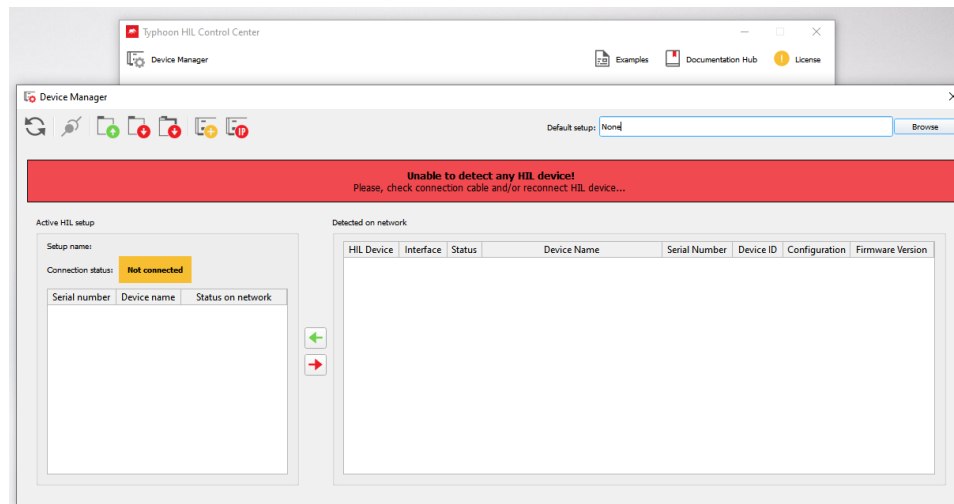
Typhoon HIL Control Center

Device Manager

Examples
Documentation Hub
License

Device Manager

Default setup: None
Browse

Unable to detect any HIL device!
Please, check connection cable and/or reconnect HIL device...

Active HIL setup

Setup name:

Connection status: Not connected

| Serial number | Device name | Status on network |
|---|---|---|

Detected on network

| HIL Device | Interface | Status | Device Name | Serial Number | Device ID | Configuration | Firmware Version |
|---|---|---|---|---|---|---|---|